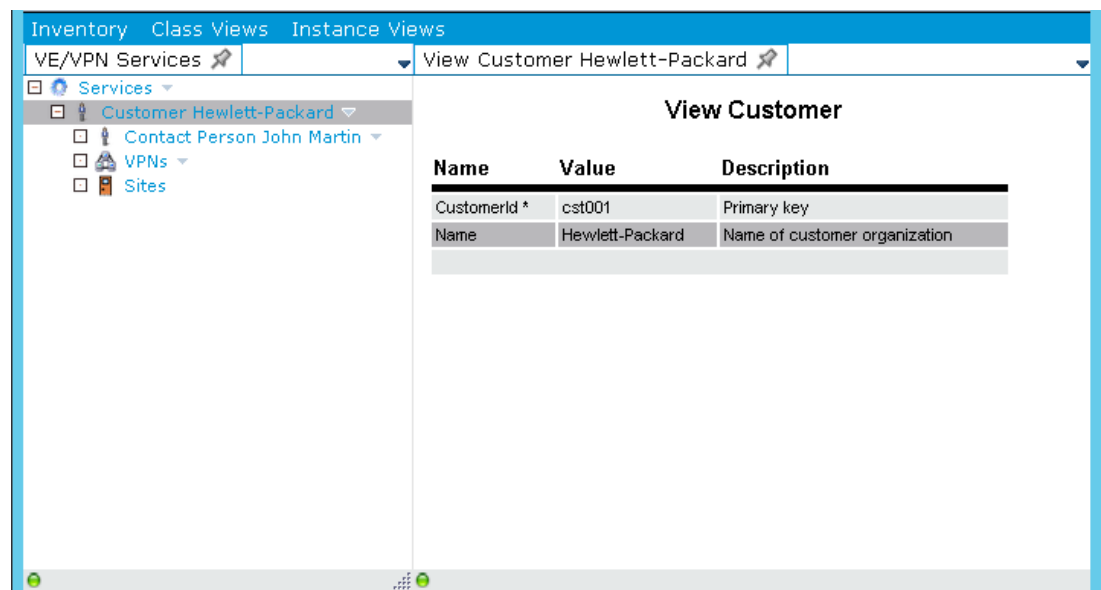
Inventory Class Views Instance Views

VE/VPN Services

Services
Customer Hewlett-Packard
Contact Person John Martin
VPNs
Sites

View Customer Hewlett-Packard

View Customer

| Name | Value | Description |
|---|---|---|
| CustomerId * | cst001 | Primary key |
| Name | Hewlett-Packard | Name of customer organization |
| | | |